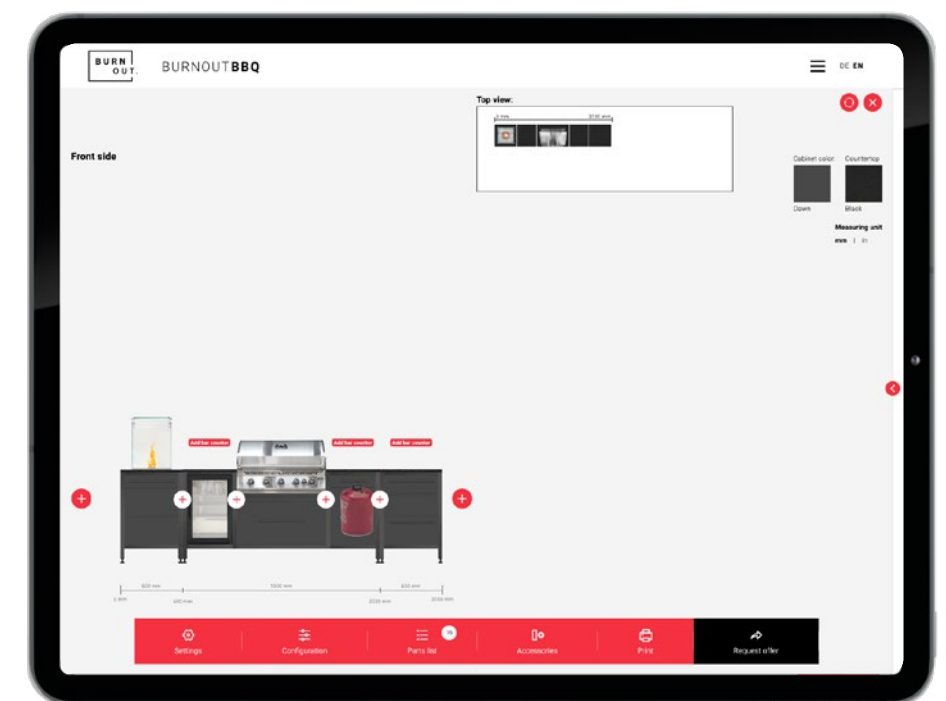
BURN OUT.

BURNOUTBBQ

DE EN

Top view:

0 mm

2235 mm

Front side

Cabinet color

Countertop

Dawn

Black

Measuring unit

mm | in

Add bar counter

Add bar counter

Add bar counter

620 mm

1600 mm

620 mm

0 mm

620 mm

2220 mm

2235 mm

Settings

Configuration

Parts list

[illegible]

Accessories

Print

Request offer